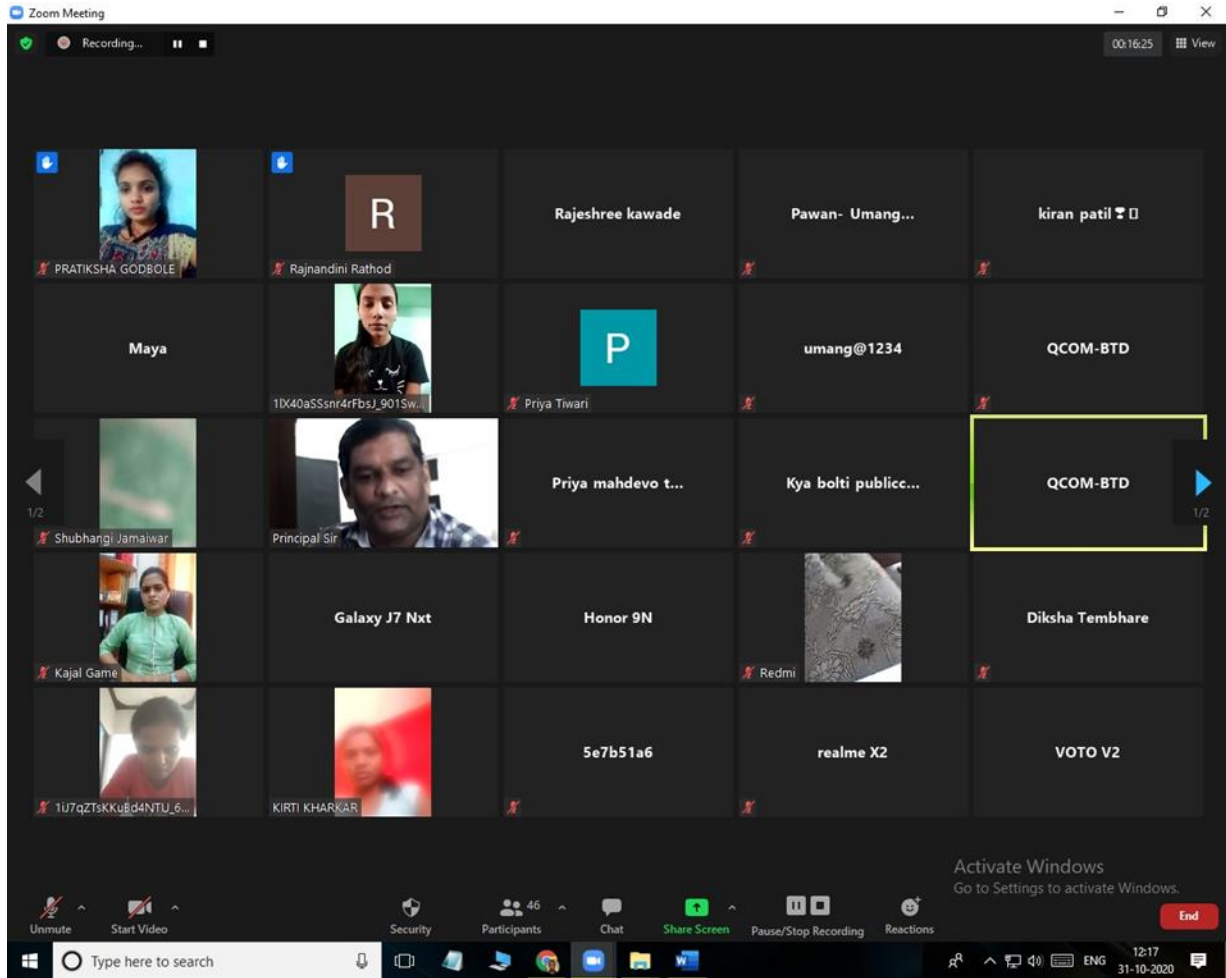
Zoom Meeting

Recording...

00:16:25 View

PRATIKSHA GODBOLE

R

Rajnandini Rathod

Rajeshree kawade

Pawan- Umang...

kiran patil

Maya

1lX40aSSsnr4rFbsJ_901Sw...

P

Priya Tiwari

umang@1234

QCOM-BTD

1/2

Shubhangi Jamaiwar

Principal Sir

Priya mahdevo t...

Kya bolti publicc...

QCOM-BTD

1/2

Kajal Game

Galaxy J7 Nxt

Honor 9N

Redmi

Diksha Tembhare

1iJ7qZTsKKuBd4NTU_6...

KIRTI KHARKAR

5e7b51a6

realme X2

VOTO V2

Activate Windows
Go to Settings to activate Windows.

Unmute

Start Video

Security

46

Participants

Chat

Share Screen

Pause/Stop Recording

Reactions

End

Type here to search

ENG

12:17
31-10-2020